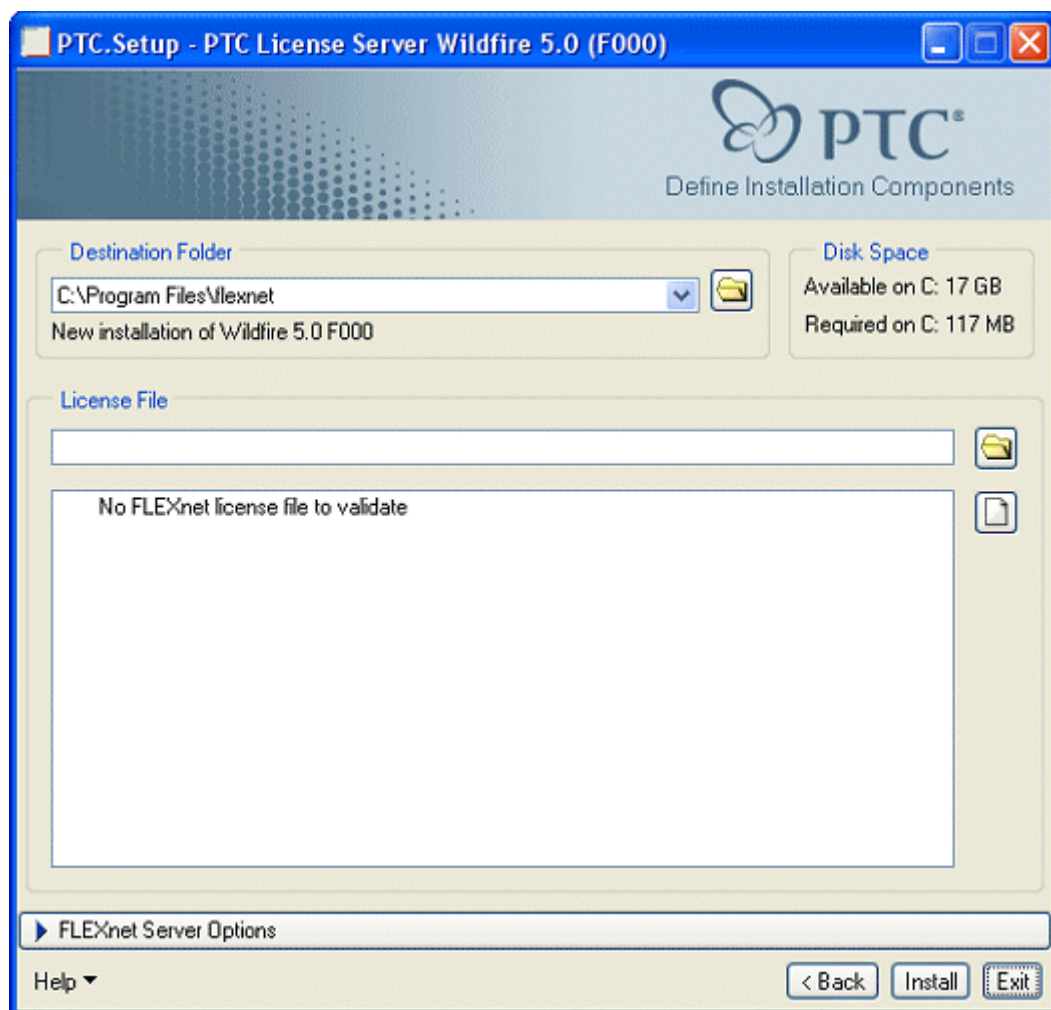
PTC.Setup - PTC License Server Wildfire 5.0 (F000)

PTC®
Define Installation Components

Destination Folder
C:\Program Files\flexnet
New installation of Wildfire 5.0 F000

Disk Space
Available on C: 17 GB
Required on C: 117 MB

License File

No FLEXnet license file to validate

FLEXnet Server Options

Help

< Back
Install
Exit